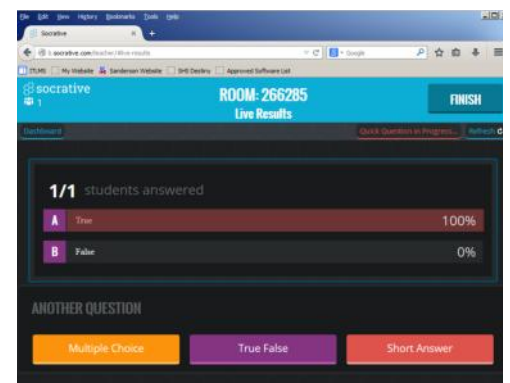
File Edit View History Bookmarks Tools Help

Socrative

t.socrative.com/teacher/#live-results

Google

ITLMS My Website Sanderson Website SHS Destiny Approved Software List

socrative
1

ROOM: 266285
Live Results

FINISH

Dashboard

Quick Question in Progress...

Refresh

1/1 students answered

A True 100%

B False 0%

ANOTHER QUESTION

Multiple Choice

True False

Short Answer